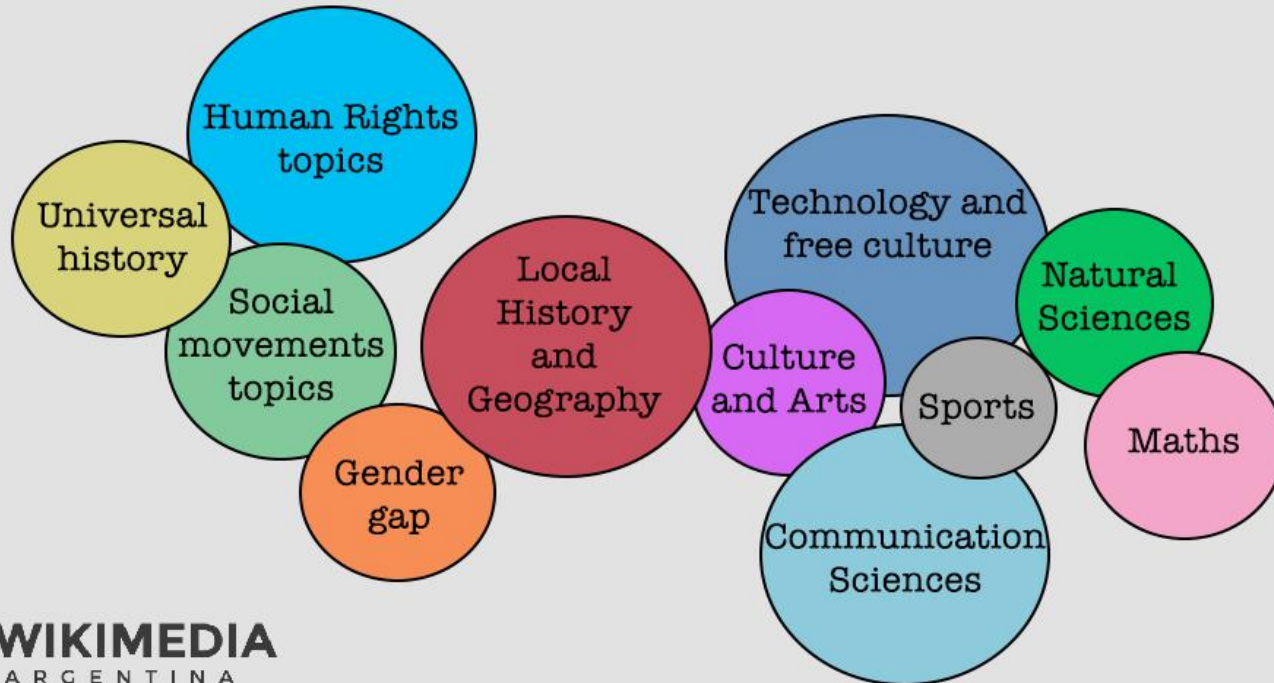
Human Rights topics

Universal history

Social movements topics

Gender gap

Local History and Geography

Technology and free culture

Natural Sciences

Culture and Arts

Sports

Maths

Communication Sciences

WIKIMEDIA
ARGENTINA